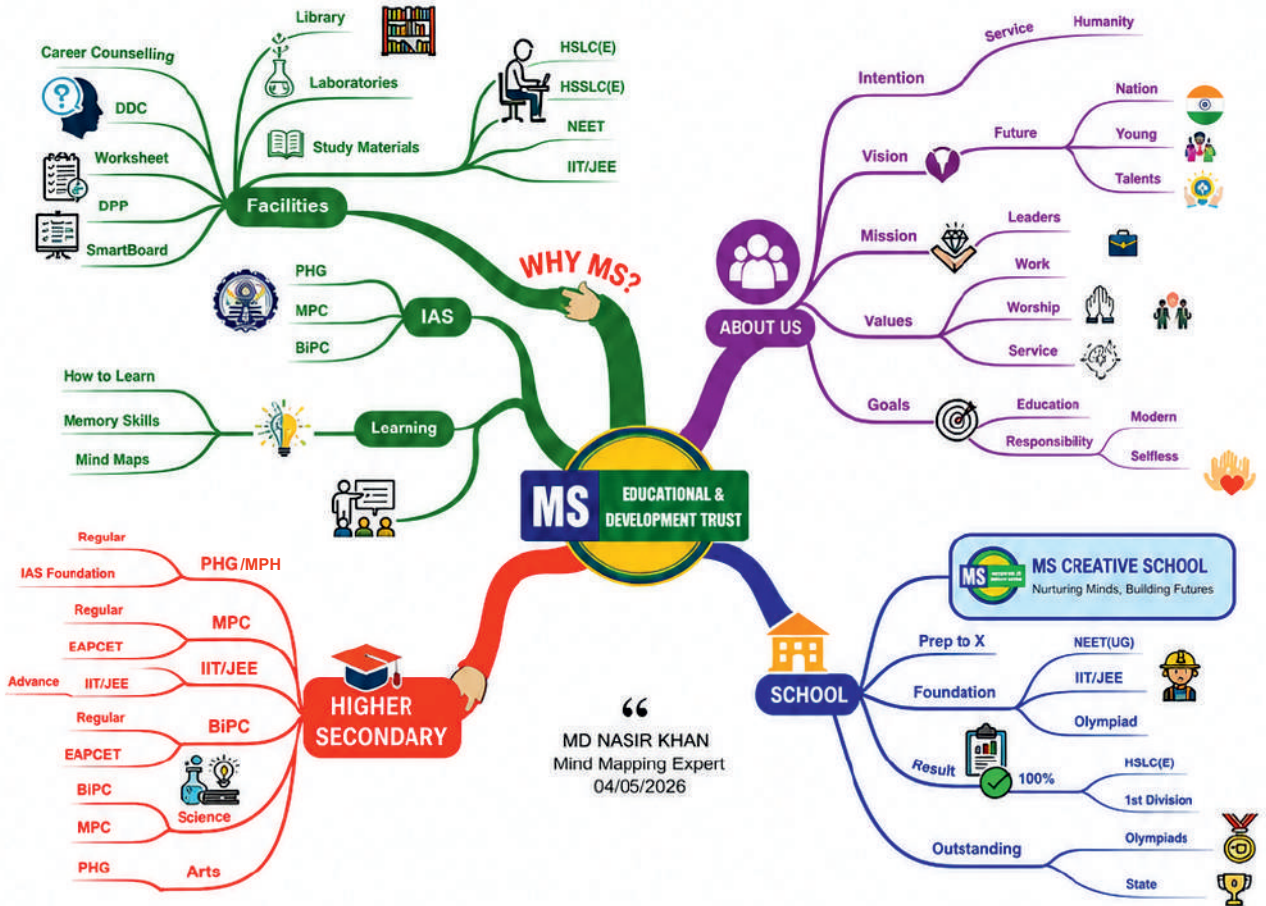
MS EDUCATIONAL & DEVELOPMENT TRUST

WHY MS?

Facilities
Career Counselling
DDC
Worksheet
DPP
SmartBoard
Library
Laboratories
Study Materials
HSLC(E)
HSSLC(E)
NEET
IIT/JEE

IAS
PHG
MPC
BiPC

Learning
How to Learn
Memory Skills
Mind Maps

ABOUT US
Intention
Service
Humanity
Vision
Future
Nation
Young
Talents
Mission
Leaders
Values
Work
Worship
Service
Goals
Education
Responsibility
Modern
Selfless

HIGHER SECONDARY
PHG/MPH
Regular
IAS Foundation
MPC
Regular
EAPCET
IIT/JEE
Advance
IIT/JEE
BiPC
Regular
EAPCET
Science
BiPC
MPC
Arts
PHG

SCHOOL
MS CREATIVE SCHOOL
Nurturing Minds, Building Futures
Prep to X
Foundation
NEET(UG)
IIT/JEE
Olympiad
Result
100%
HSLC(E)
1st Division
Outstanding
Olympiads
State

"
MD NASIR KHAN
Mind Mapping Expert
04/05/2026